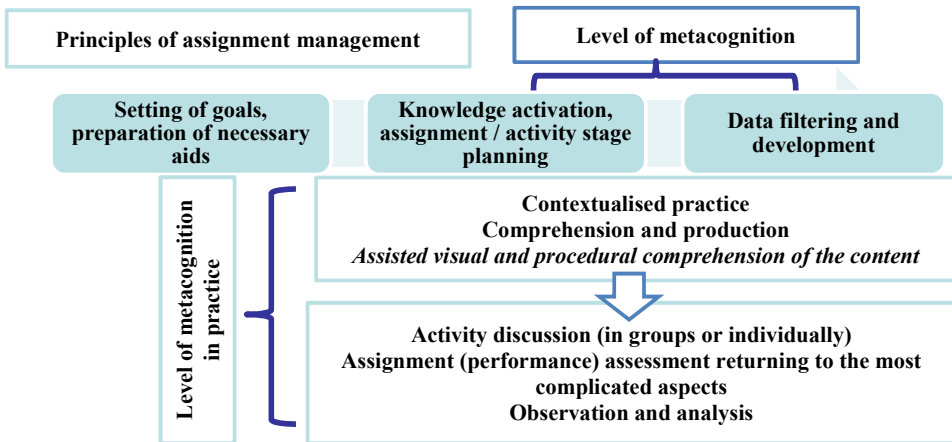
Principles of assignment management

Level of metacognition

Setting of goals, preparation of necessary aids

Knowledge activation, assignment / activity stage planning

Data filtering and development

Level of metacognition in practice

Contextualised practice
Comprehension and production
*Assisted visual and procedural comprehension of the content*

Activity discussion (in groups or individually)
Assignment (performance) assessment returning to the most complicated aspects
Observation and analysis